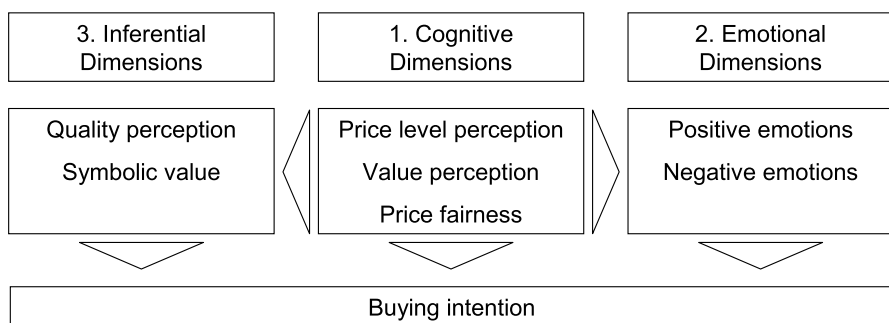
3. Inferential Dimensions

1. Cognitive Dimensions

2. Emotional Dimensions

Quality perception
Symbolic value

Price level perception
Value perception
Price fairness

Positive emotions
Negative emotions

Buying intention